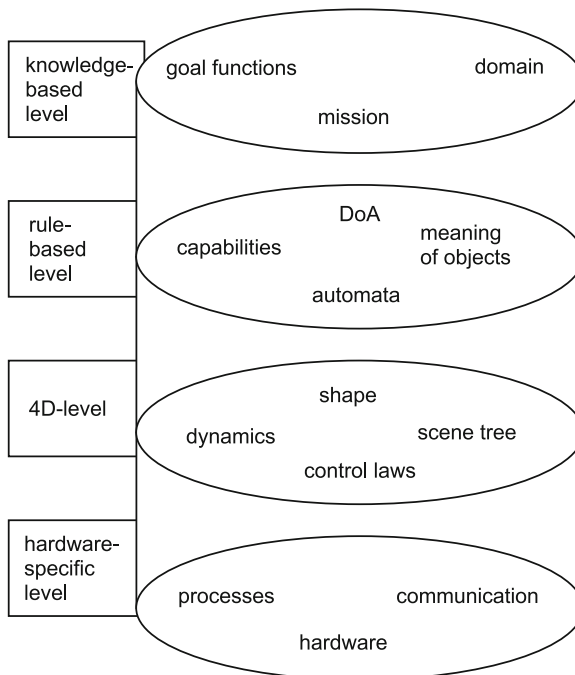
knowledge-based level

goal functions

domain

mission

rule-based level

DoA

capabilities

meaning of objects

automata

4D-level

shape

dynamics

scene tree

control laws

hardware-specific level

processes

communication

hardware